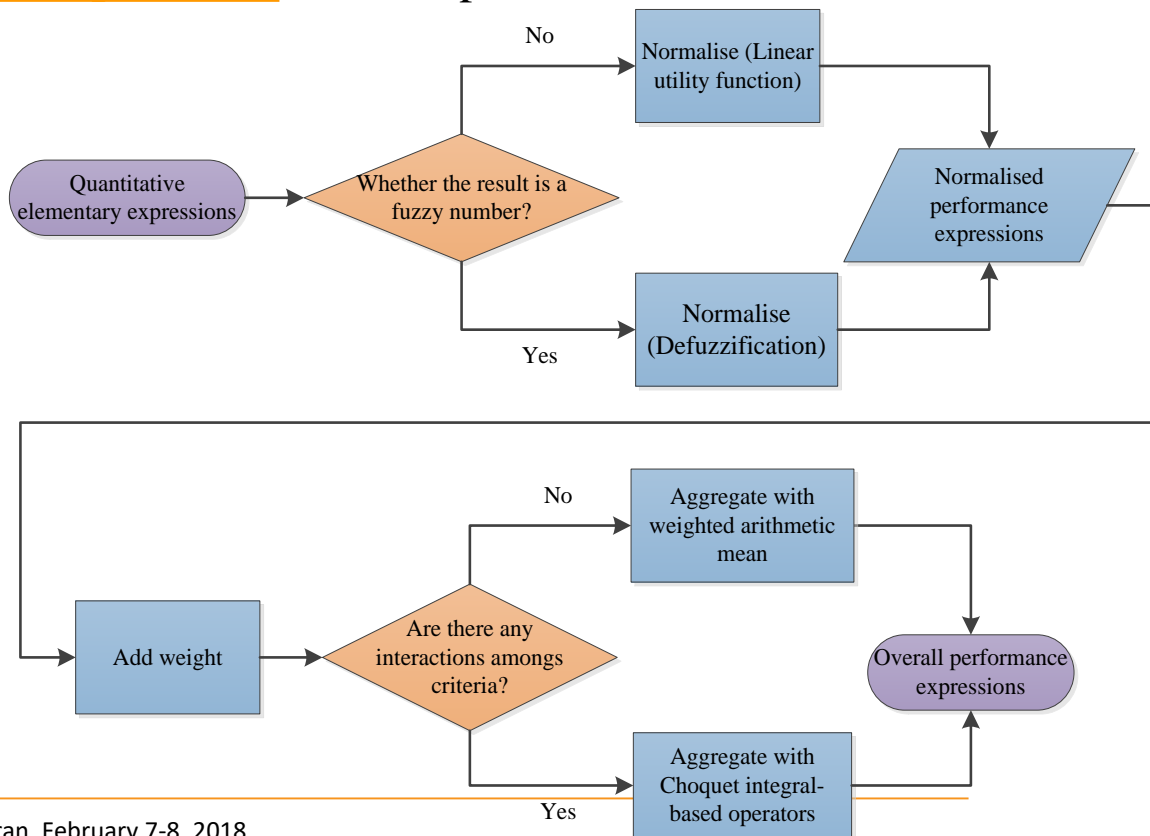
Quantitative elementary expressions

Whether the result is a fuzzy number?

No

Normalise (Linear utility function)

Yes

Normalise (Defuzzification)

Normalised performance expressions

Add weight

Are there any interactions amongs criteria?

No

Aggregate with weighted arithmetic mean

Yes

Aggregate with Choquet integral-based operators

Overall performance expressions

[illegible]ran, February 7-8, 2018